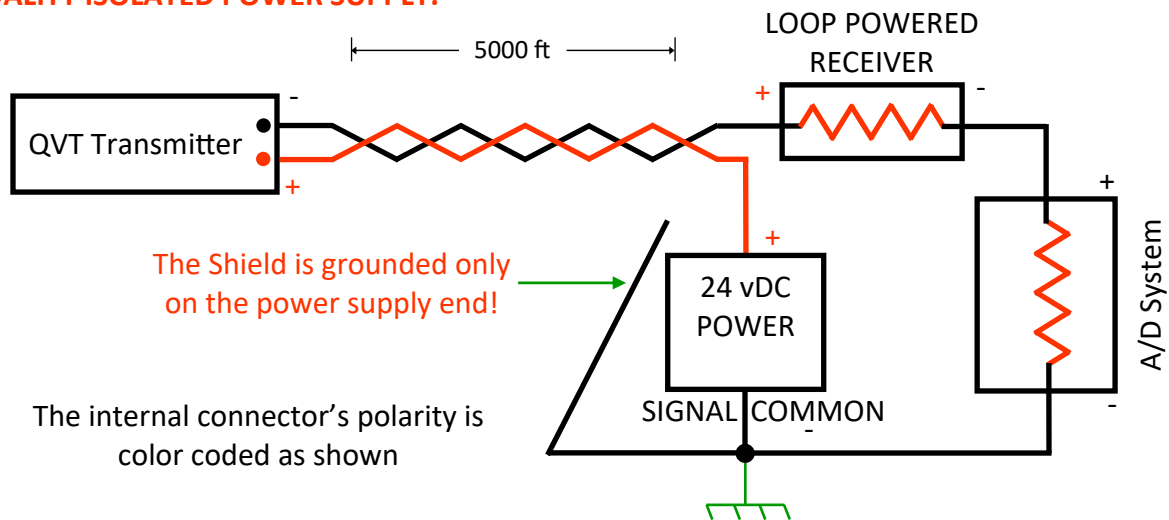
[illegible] ISOLATED POWER SUPPLY!

5000 ft

LOOP POWERED RECEIVER

+ -

QVT Transmitter

-

+

+

A/D System

-

+

The Shield is grounded only on the power supply end!

24 vDC POWER

SIGNAL COMMON

-

The internal connector's polarity is color coded as shown